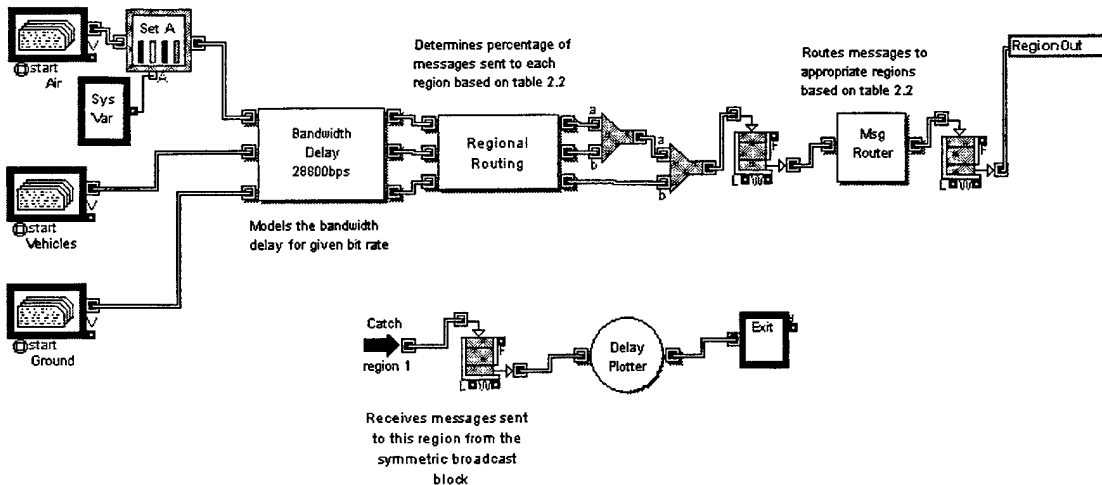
start
Air

Set A

Sys
Var

start
Vehicles

start
Ground

Bandwidth
Delay
28800bps

Models the bandwidth delay for given bit rate

Determines percentage of messages sent to each region based on table 2.2

Regional
Routing

a
b
a
b

Routes messages to appropriate regions based on table 2.2

Msg
Router

RegionOut

Catch
region 1

Delay
Plotter

Exit

Receives messages sent to this region from the symmetric broadcast block